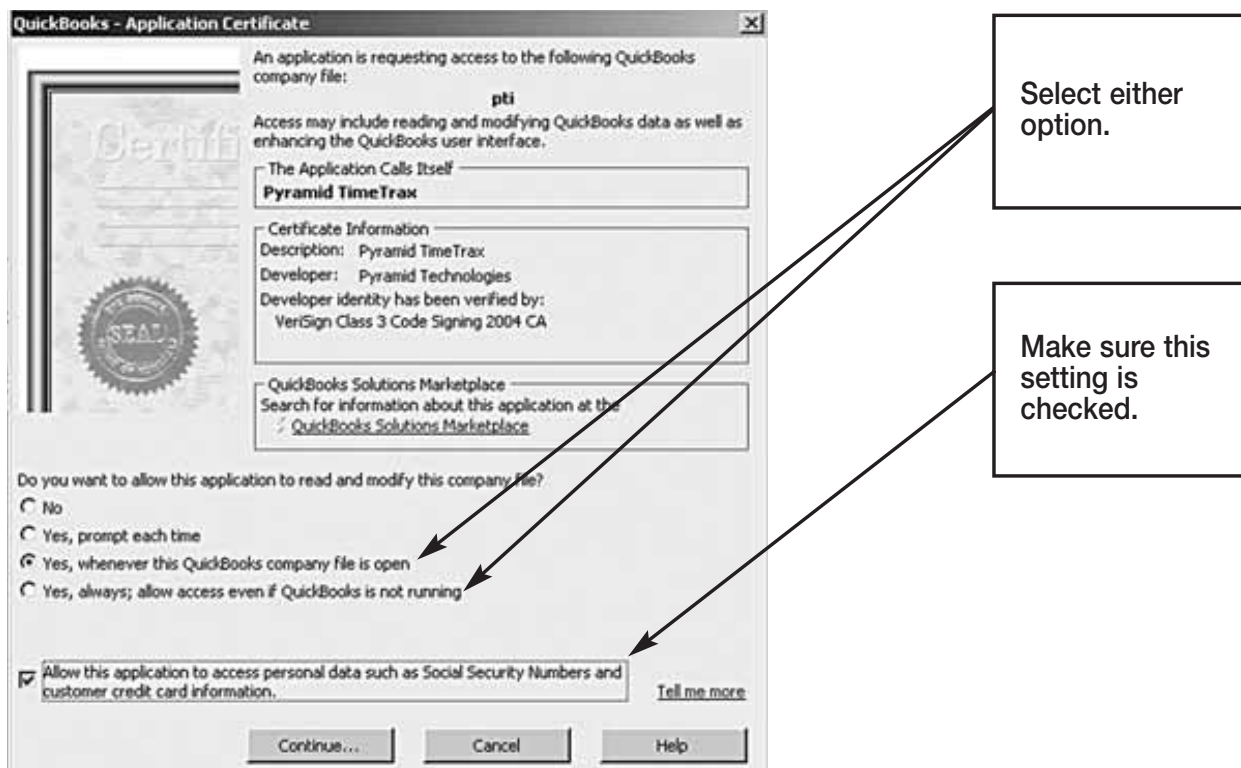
QuickBooks - Application Certificate

An application is requesting access to the following QuickBooks company file:

pti

Access may include reading and modifying QuickBooks data as well as enhancing the QuickBooks user interface.

The Application Calls Itself
Pyramid TimeTrax

Certificate Information
Description: Pyramid TimeTrax
Developer: Pyramid Technologies
Developer identity has been verified by:
VeriSign Class 3 Code Signing 2004 CA

QuickBooks Solutions Marketplace
Search for information about this application at the
QuickBooks Solutions Marketplace

Do you want to allow this application to read and modify this company file?
No
Yes, prompt each time
Yes, whenever this QuickBooks company file is open
Yes, always; allow access even if QuickBooks is not running

Allow this application to access personal data such as Social Security Numbers and customer credit card information.

Tell me more

Continue...
Cancel
Help

Select either option.

Make sure this setting is checked.